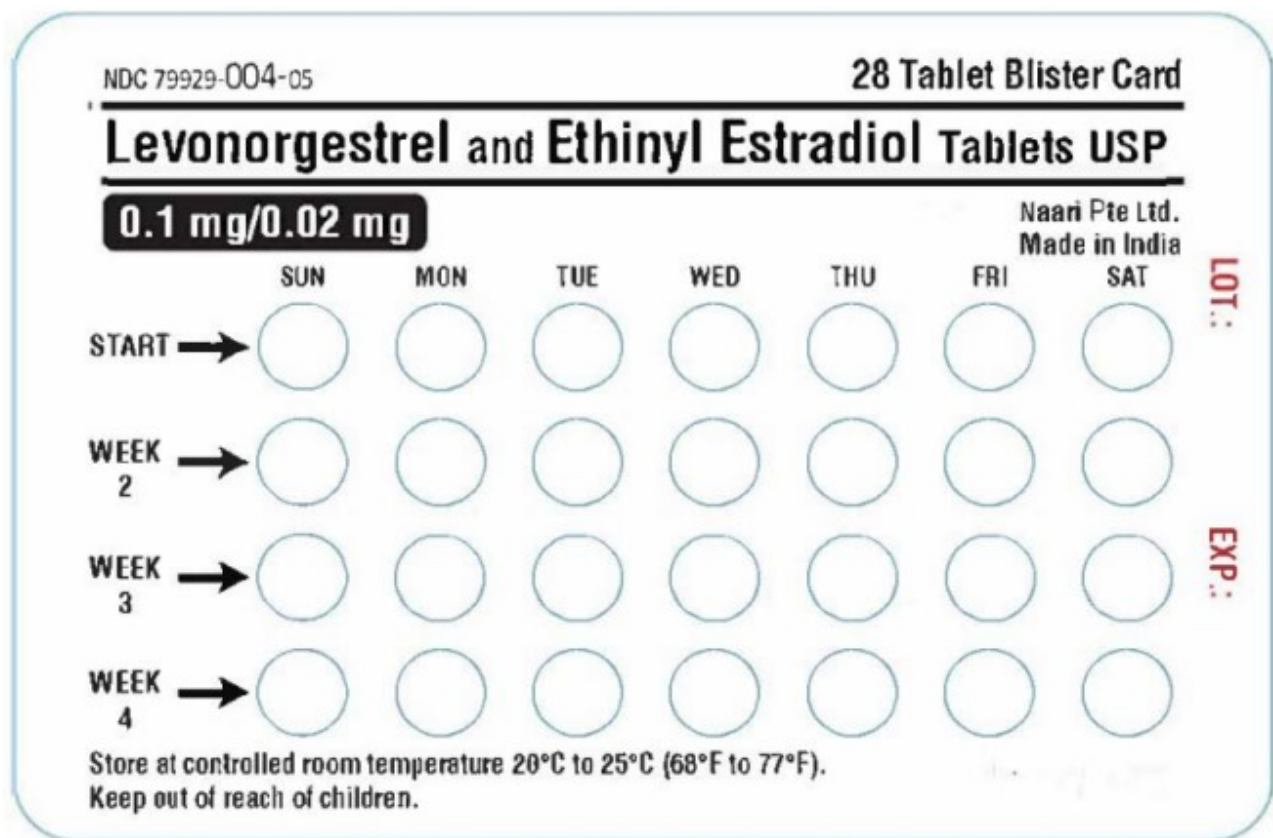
NDC 79929-004-05

28 Tablet Blister Card

Levonorgestrel and Ethinyl Estradiol Tablets USP

0.1 mg/0.02 mg

Naari Pte Ltd.
Made in India

SUN MON TUE WED THU FRI SAT

LOT.:

START

WEEK 2

EXP.:

WEEK 3

WEEK 4

Store at controlled room temperature 20°C to 25°C (68°F to 77°F).
Keep out of reach of children.